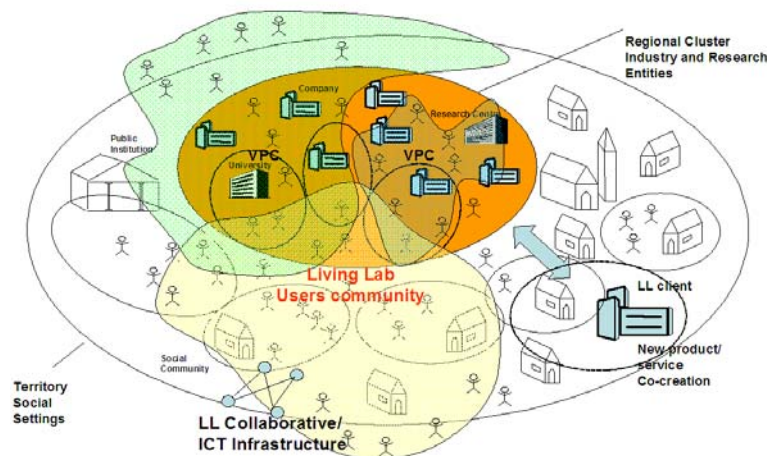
Regional Cluster Industry and Research Entities

Company

Public Institution

VPC
University

VPC

Research Center

Living Lab
Users community

LL client

New product/ service Co-creation

Social Community

Territory Social Settings

LL Collaborative/ ICT Infrastructure